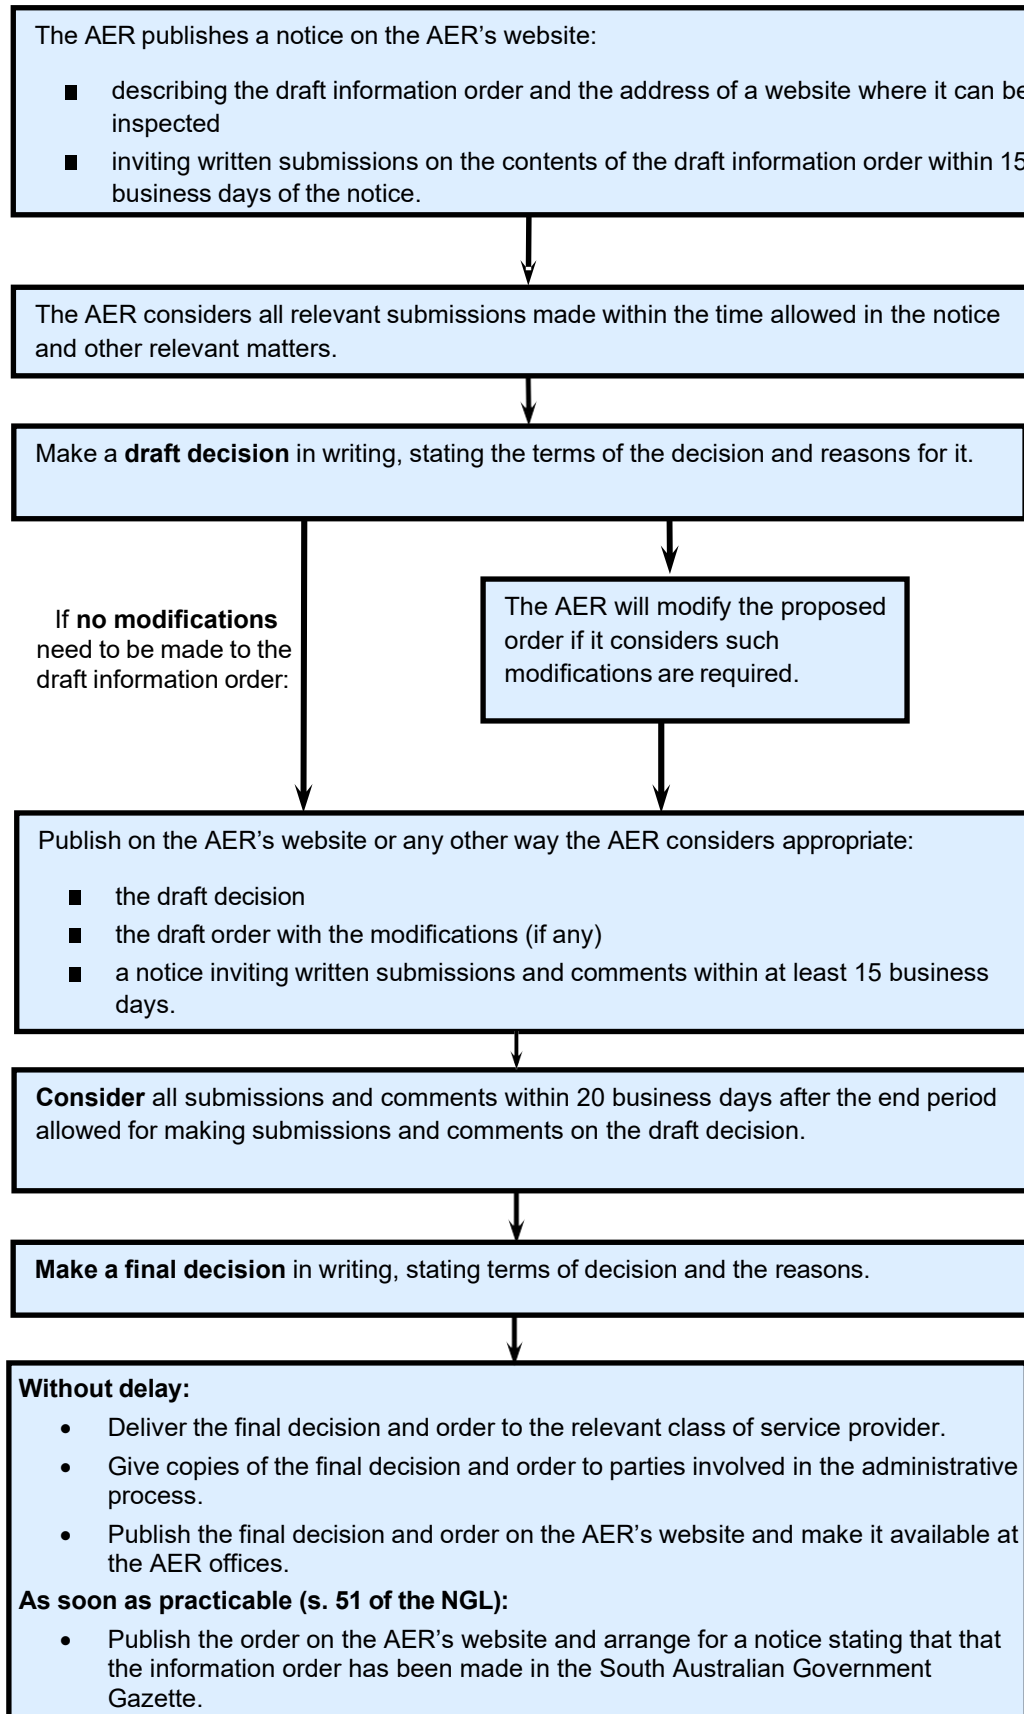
The AER publishes a notice on the AER's website:

- describing the draft information order and the address of a website where it can be inspected
- inviting written submissions on the contents of the draft information order within 15 business days of the notice.

The AER considers all relevant submissions made within the time allowed in the notice and other relevant matters.

Make a **draft decision** in writing, stating the terms of the decision and reasons for it.

If **no modifications** need to be made to the draft information order:

The AER will modify the proposed order if it considers such modifications are required.

Publish on the AER's website or any other way the AER considers appropriate:

- the draft decision
- the draft order with the modifications (if any)
- a notice inviting written submissions and comments within at least 15 business days.

**Consider** all submissions and comments within 20 business days after the end period allowed for making submissions and comments on the draft decision.

**Make a final decision** in writing, stating terms of decision and the reasons.

**Without delay:**

- Deliver the final decision and order to the relevant class of service provider.
- Give copies of the final decision and order to parties involved in the administrative process.
- Publish the final decision and order on the AER's website and make it available at the AER offices.

**As soon as practicable (s. 51 of the NGL):**

- Publish the order on the AER's website and arrange for a notice stating that that the information order has been made in the South Australian Government Gazette.